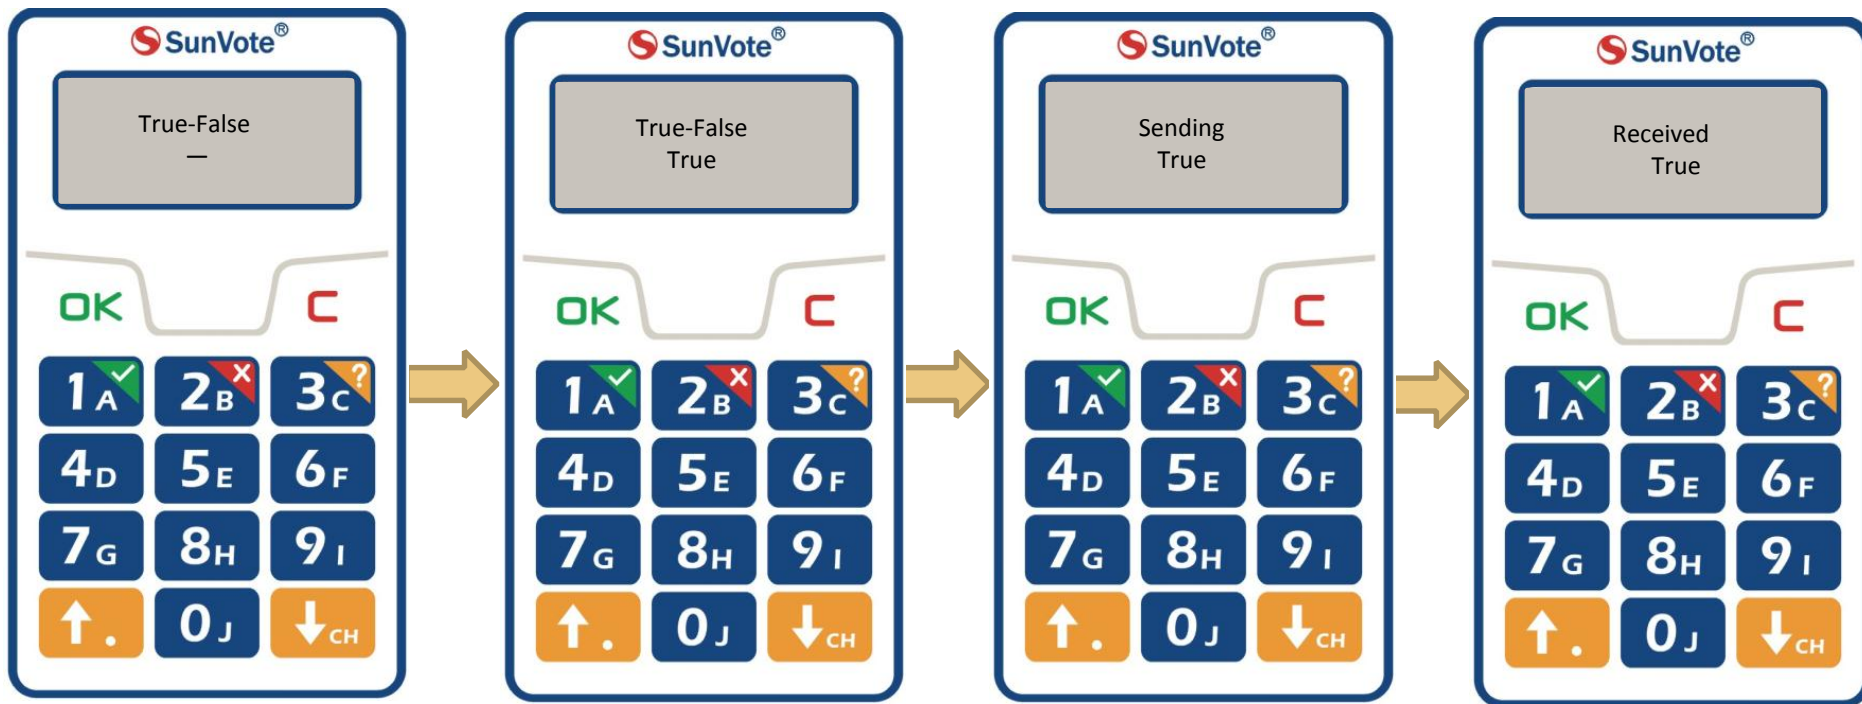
SunVote®

True-False
—

OK C

1A 2B 3C
4D 5E 6F
7G 8H 9I
. 0J CH

SunVote®

True-False
True

OK C

1A 2B 3C
4D 5E 6F
7G 8H 9I
. 0J CH

SunVote®

Sending
True

OK C

1A 2B 3C
4D 5E 6F
7G 8H 9I
. 0J CH

SunVote®

Received
True

OK C

1A 2B 3C
4D 5E 6F
7G 8H 9I
. 0J CH